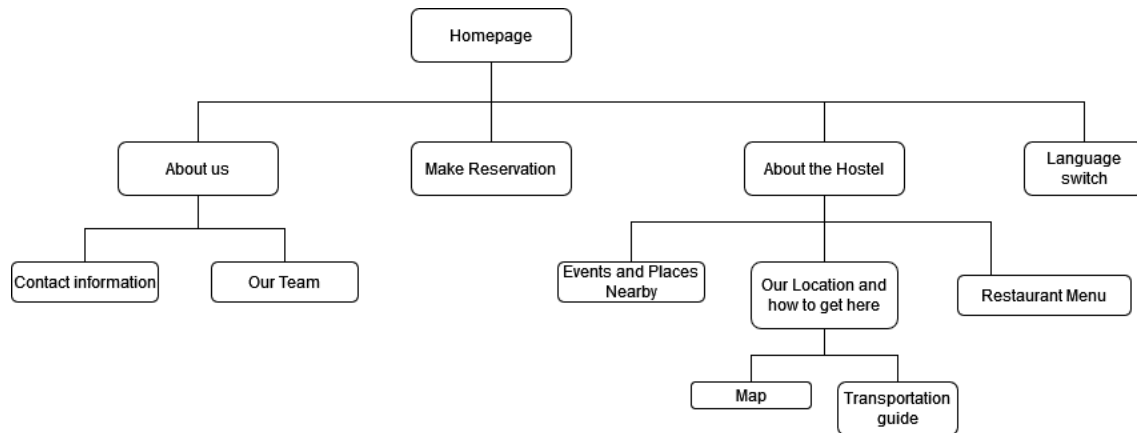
Homepage

About us

Make Reservation

About the Hostel

Language switch

Contact information

Our Team

Events and Places Nearby

Our Location and how to get here

Restaurant Menu

Map

Transportation guide